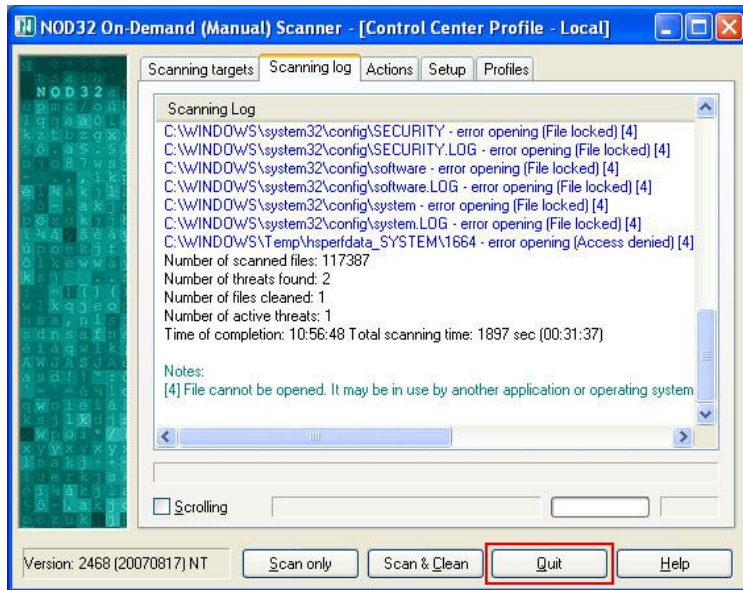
NOD32 On-Demand (Manual) Scanner - [Control Center Profile - Local]

Scanning targets | Scanning log | Actions | Setup | Profiles

Scanning Log
C:\WINDOWS\system32\config\SECURITY - error opening (File locked) [4]
C:\WINDOWS\system32\config\SECURITY.LOG - error opening (File locked) [4]
C:\WINDOWS\system32\config\software - error opening (File locked) [4]
C:\WINDOWS\system32\config\software.LOG - error opening (File locked) [4]
C:\WINDOWS\system32\config\system - error opening (File locked) [4]
C:\WINDOWS\system32\config\system.LOG - error opening (File locked) [4]
C:\WINDOWS\Temp\hsperfdata_SYSTEM\1664 - error opening (Access denied) [4]
Number of scanned files: 117387
Number of threats found: 2
Number of files cleaned: 1
Number of active threats: 1
Time of completion: 10:56:48 Total scanning time: 1897 sec (00:31:37)

Notes:
[4] File cannot be opened. It may be in use by another application or operating system

Scrolling

Version: 2468 (20070817) NT
Scan only
Scan & Clean
Quit
Help